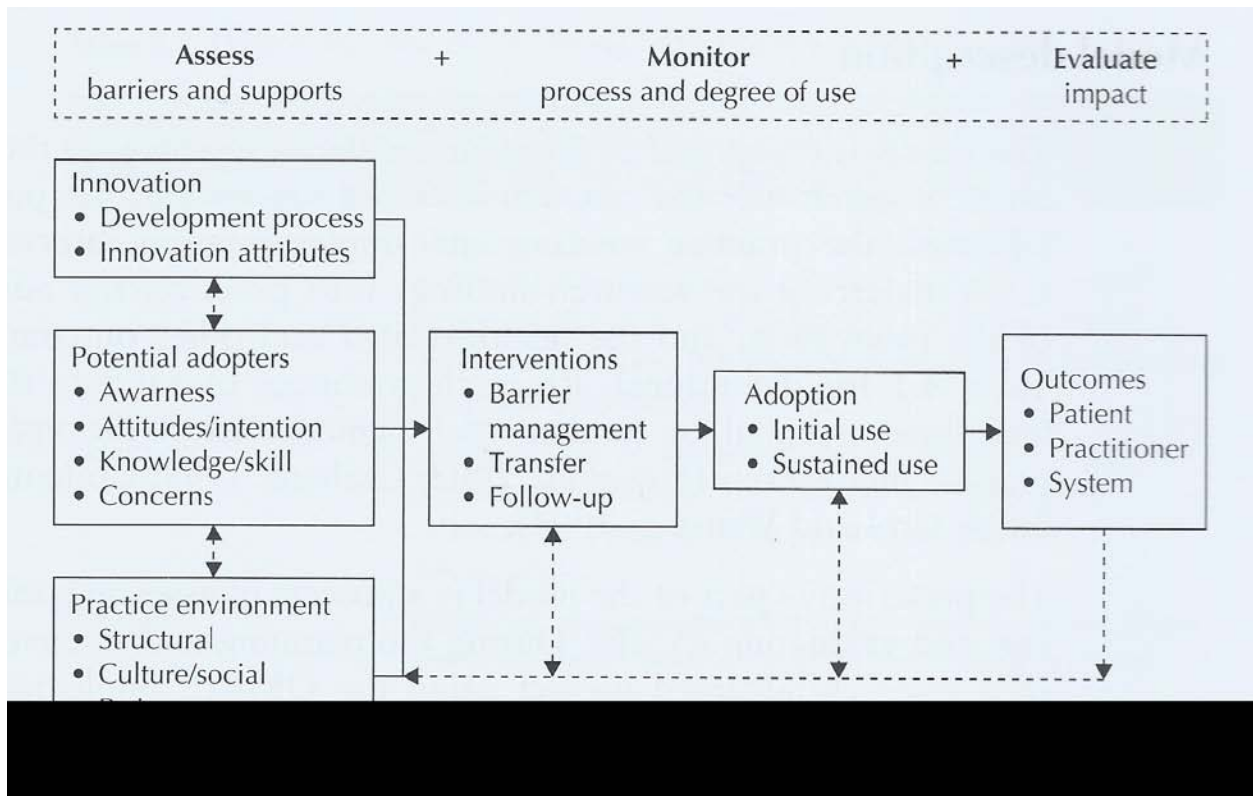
Assess
barriers and supports

+

Monitor
process and degree of use

+

Evaluate
impact

Innovation
• Development process
• Innovation attributes

Potential adopters
• Awarness
• Attitudes/intention
• Knowledge/skill
• Concerns

Practice environment
• Structural
• Culture/social
• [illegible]

Interventions
• Barrier management
• Transfer
• Follow-up

Adoption
• Initial use
• Sustained use

Outcomes
• Patient
• Practitioner
• System